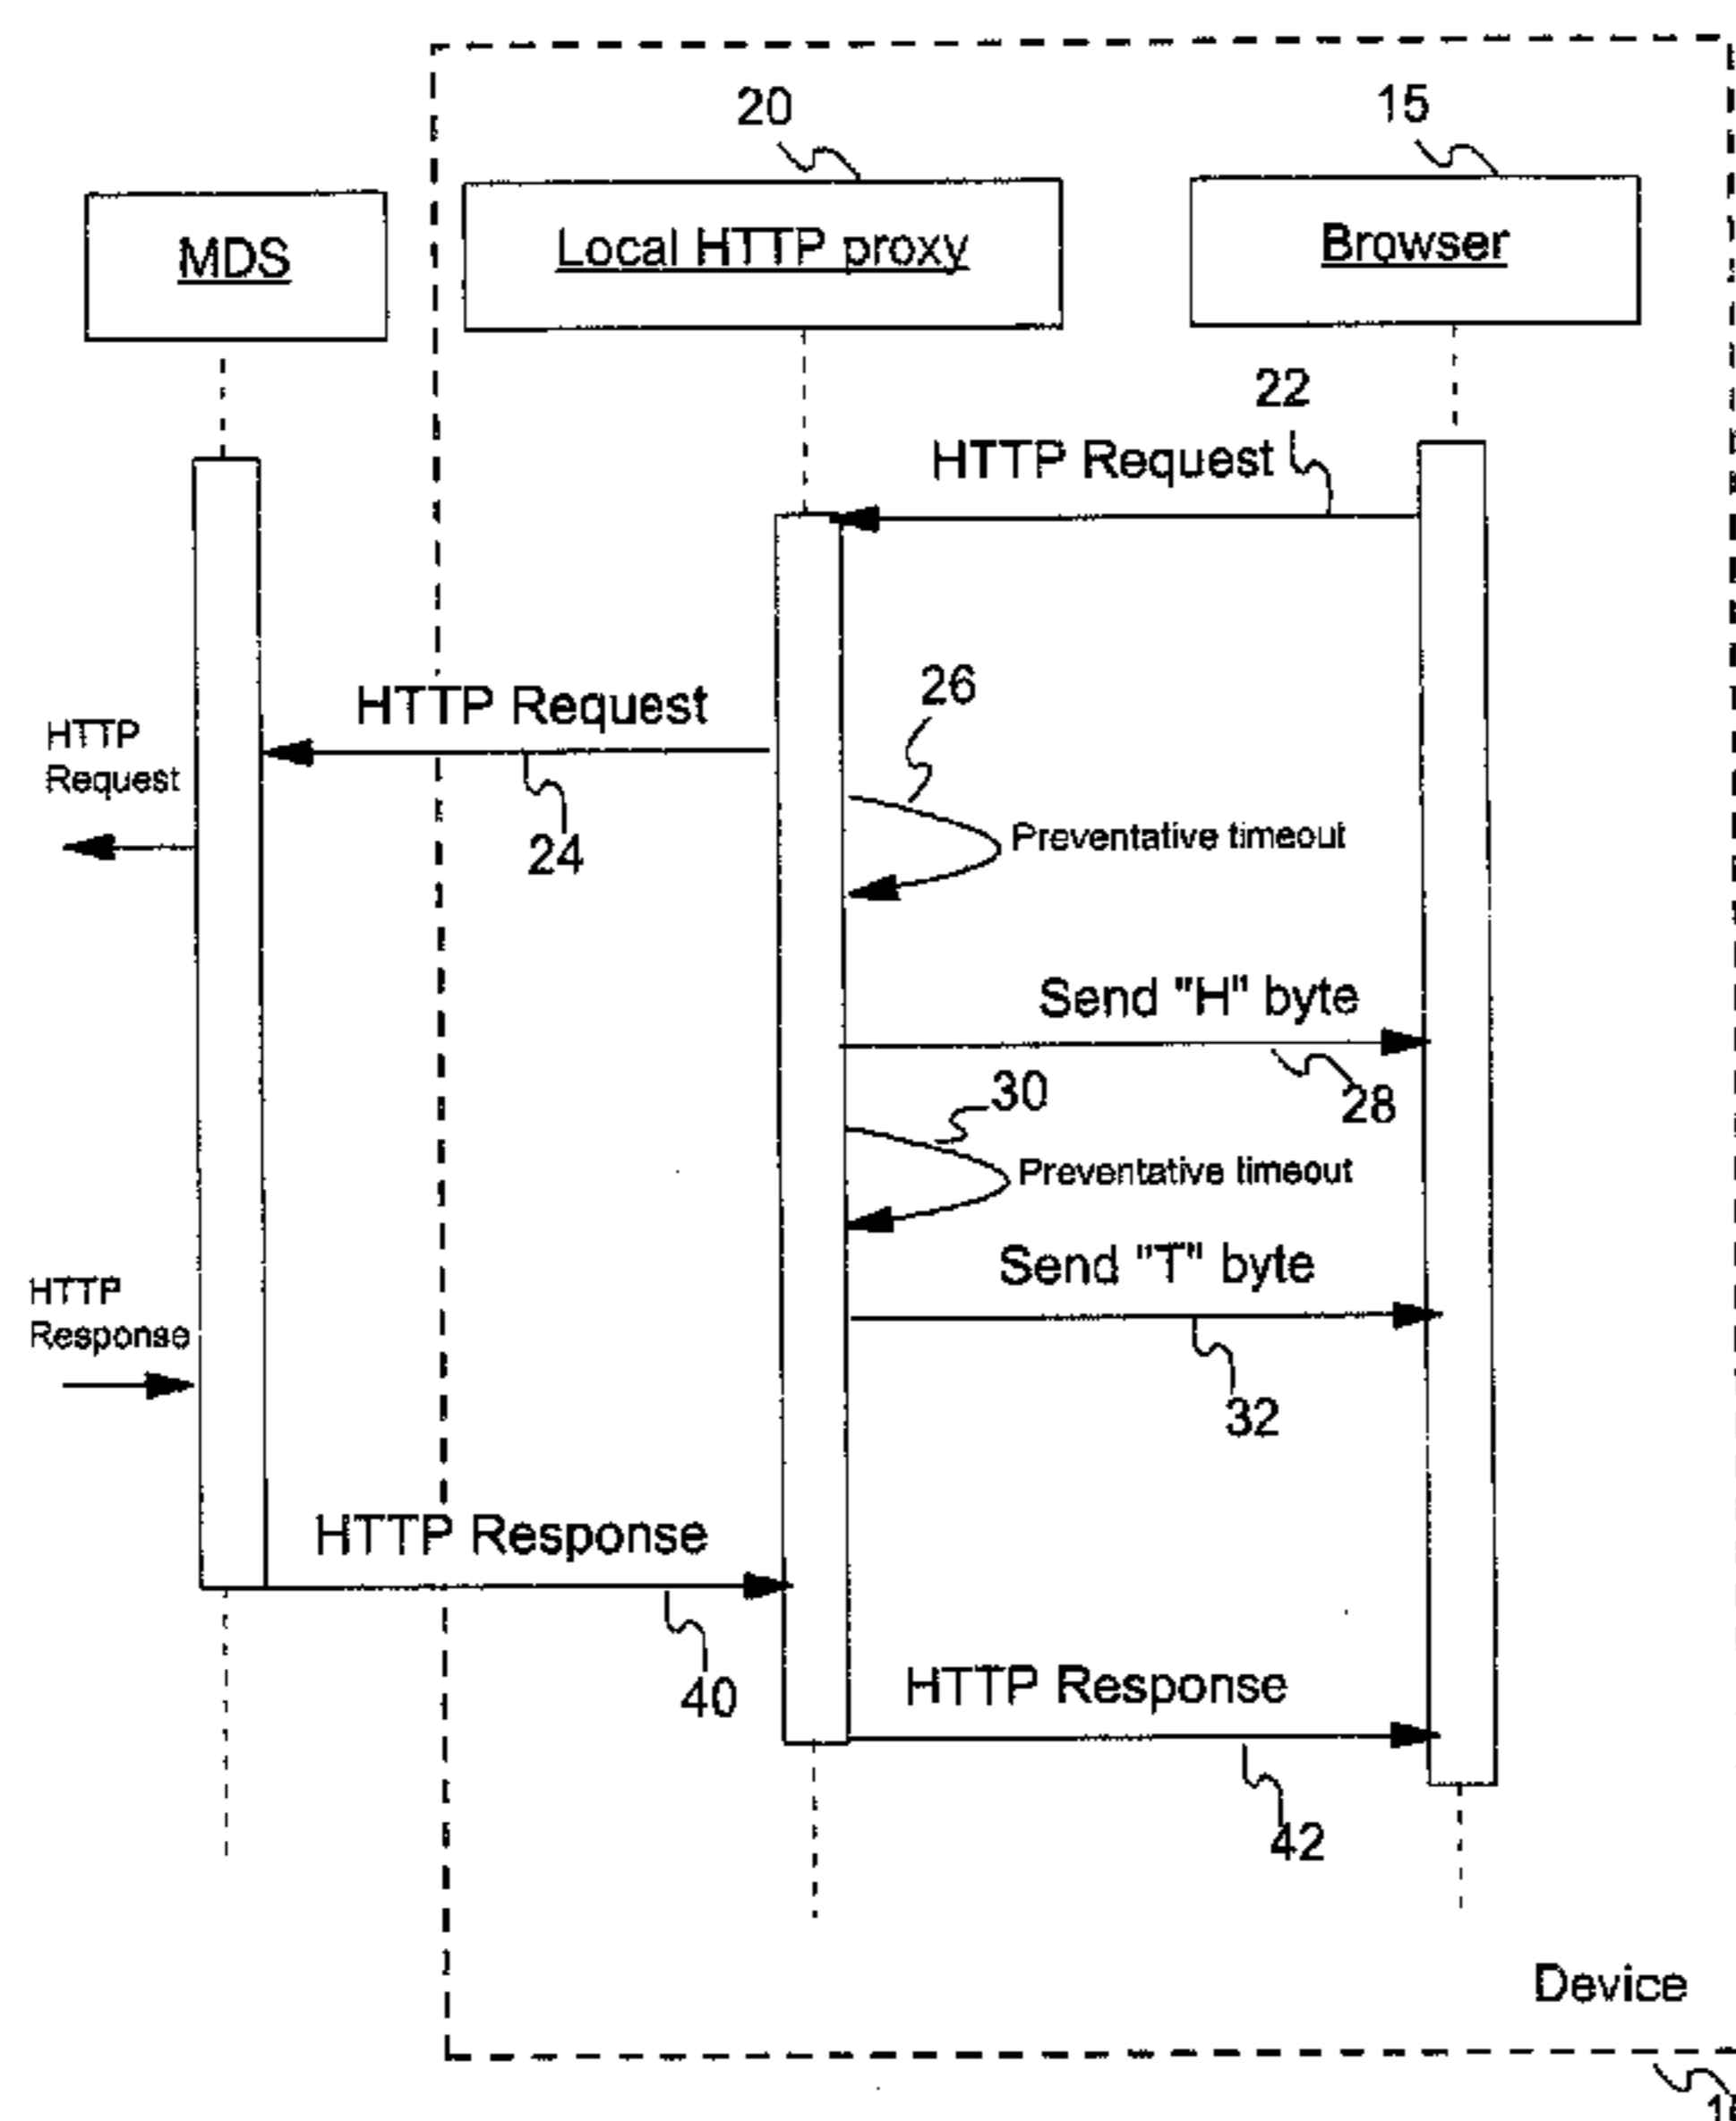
20

15

MDS

Local HTTP proxy

Browser

22

HTTP Request

HTTP Request

26

HTTP Request

Preventative timeout

24

Send "H" byte

30

28

Preventative timeout

Send "T" byte

HTTP Response

32

HTTP Response

40

HTTP Response

42

Device

1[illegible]